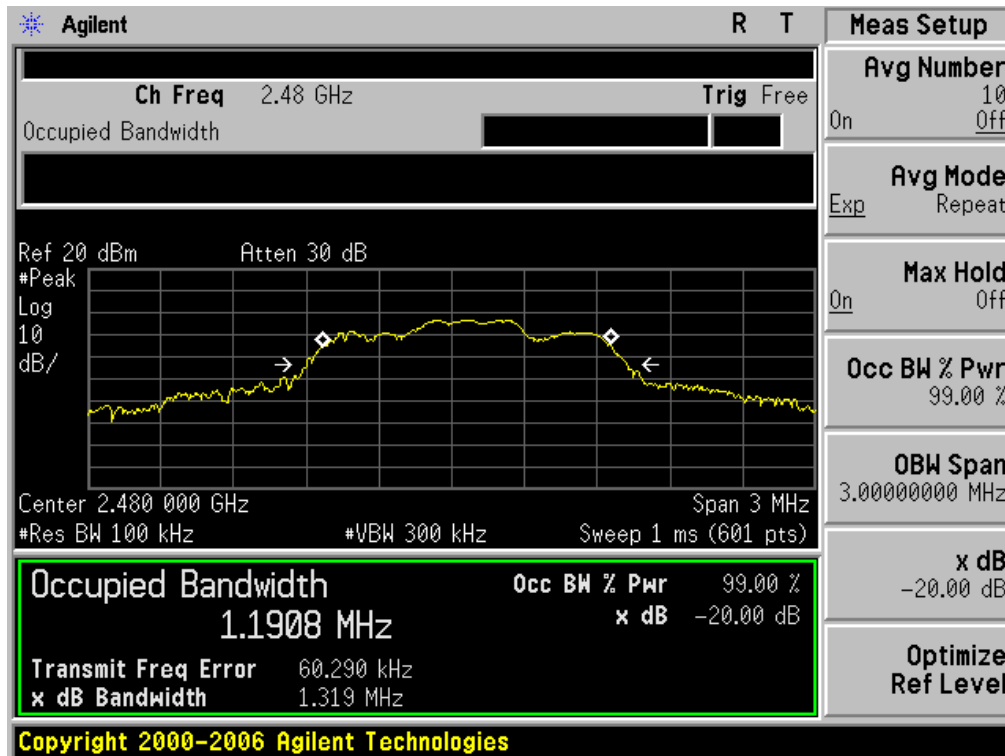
Agilent R T

Ch Freq 2.48 GHz Trig Free

Occupied Bandwidth

Ref 20 dBm Atten 30 dB
#Peak
Log
10
dB/

Center 2.480 000 GHz Span 3 MHz
#Res BW 100 kHz #VBW 300 kHz Sweep 1 ms (601 pts)

Occupied Bandwidth
1.1908 MHz

Occ BW % Pwr 99.00 %
x dB −20.00 dB

Transmit Freq Error 60.290 kHz
x dB Bandwidth 1.319 MHz

Meas Setup

Avg Number
10
On Off

Avg Mode
Exp Repeat

Max Hold
On Off

Occ BW % Pwr
99.00 %

OBW Span
3.00000000 MHz

x dB
−20.00 dB

Optimize
Ref Level

Copyright 2000-2006 Agilent Technologies